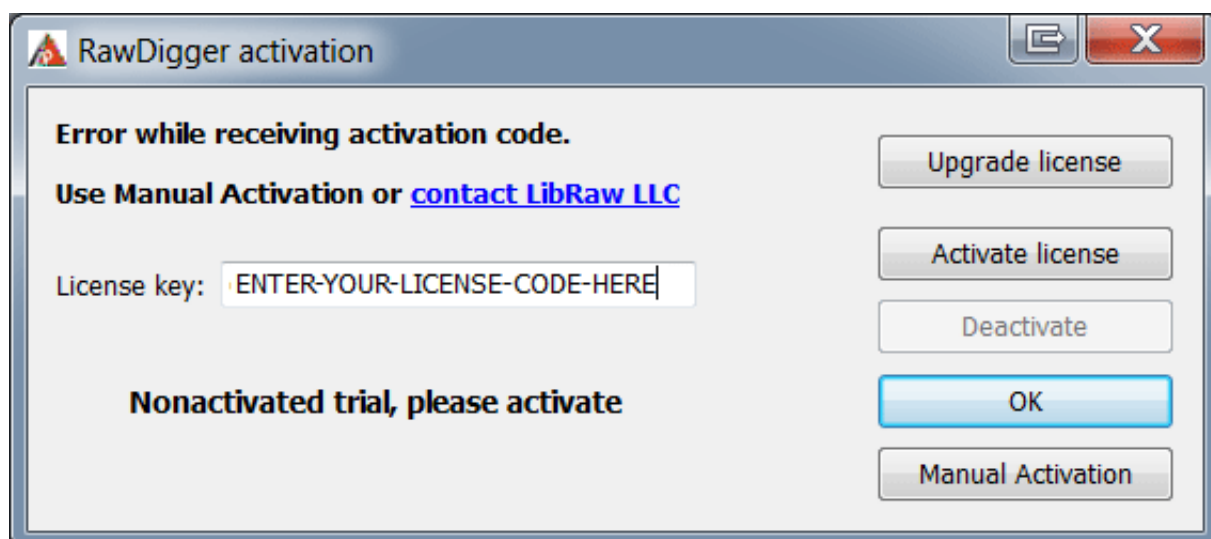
RawDigger activation

Error while receiving activation code.

Use Manual Activation or contact LibRaw LLC

License key: ENTER-YOUR-LICENSE-CODE-HERE

Nonactivated trial, please activate

Upgrade license

Activate license

Deactivate

OK

Manual Activation